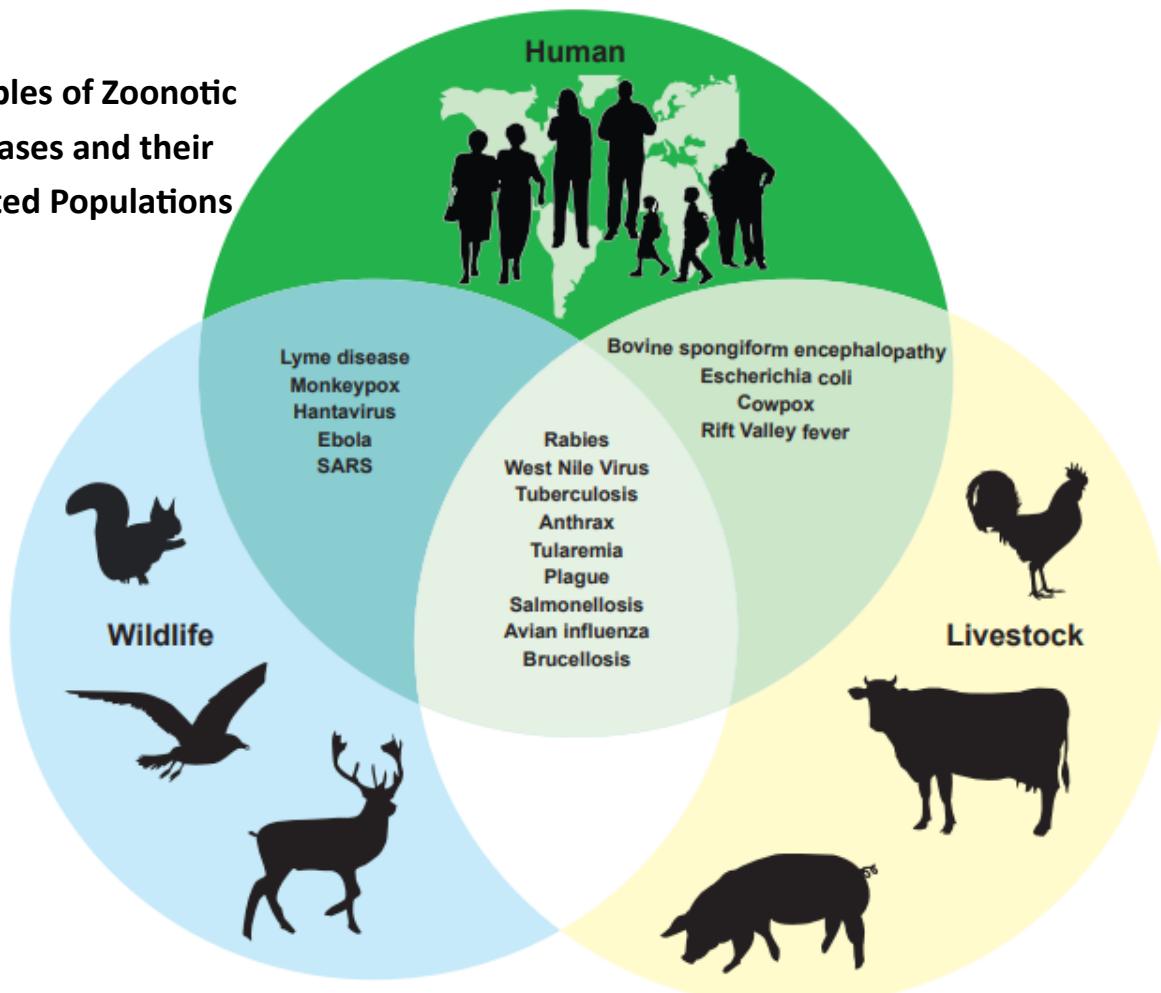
ples of Zoonotic
ases and their
ced Populations

Human

Lyme disease
Monkeypox
Hantavirus
Ebola
SARS

Bovine spongiform encephalopathy
Escherichia coli
Cowpox
Rift Valley fever

Rabies
West Nile Virus
Tuberculosis
Anthrax
Tularemia
Plague
Salmonellosis
Avian influenza
Brucellosis

Wildlife

Livestock